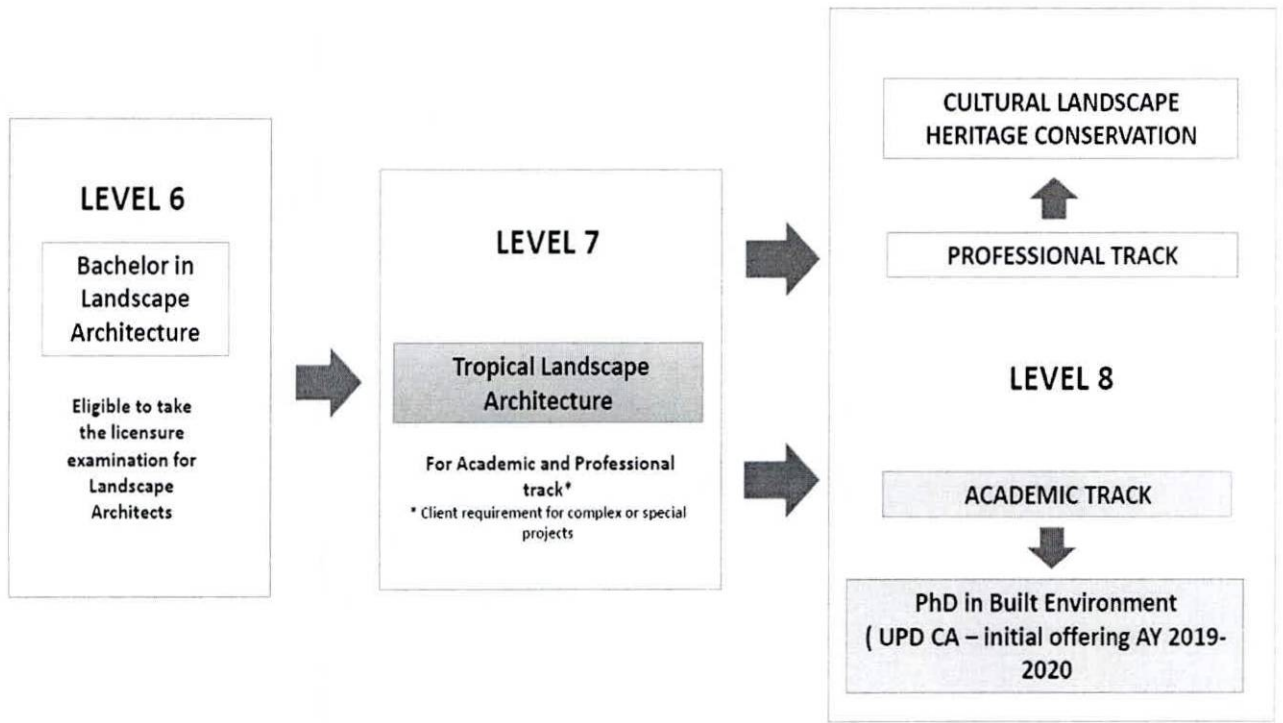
LEVEL 6

Bachelor in Landscape Architecture

Eligible to take the licensure examination for Landscape Architects

LEVEL 7

Tropical Landscape Architecture

For Academic and Professional track*
* Client requirement for complex or special projects

CULTURAL LANDSCAPE HERITAGE CONSERVATION

PROFESSIONAL TRACK

LEVEL 8

ACADEMIC TRACK

PhD in Built Environment ( UPD CA – initial offering AY 2019-2020